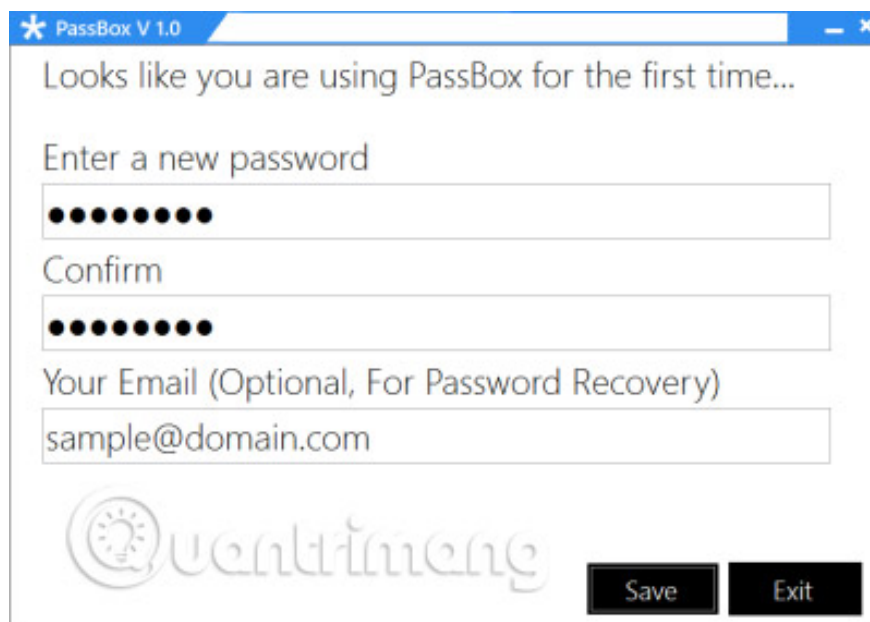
PassBox V 1.0

Looks like you are using PassBox for the first time...

Enter a new password

••••••••

Confirm

••••••••

Your Email (Optional, For Password Recovery)

sample@domain.com

Quantrimang

Save

Exit